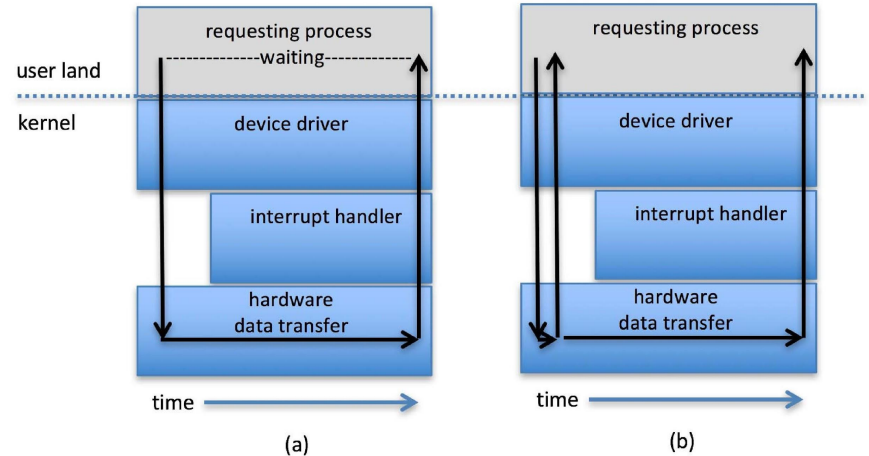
user land

kernel

requesting process

-------------waiting------------

device driver

interrupt handler

hardware data transfer

time

(a)

requesting process

device driver

interrupt handler

hardware data transfer

time

(b)